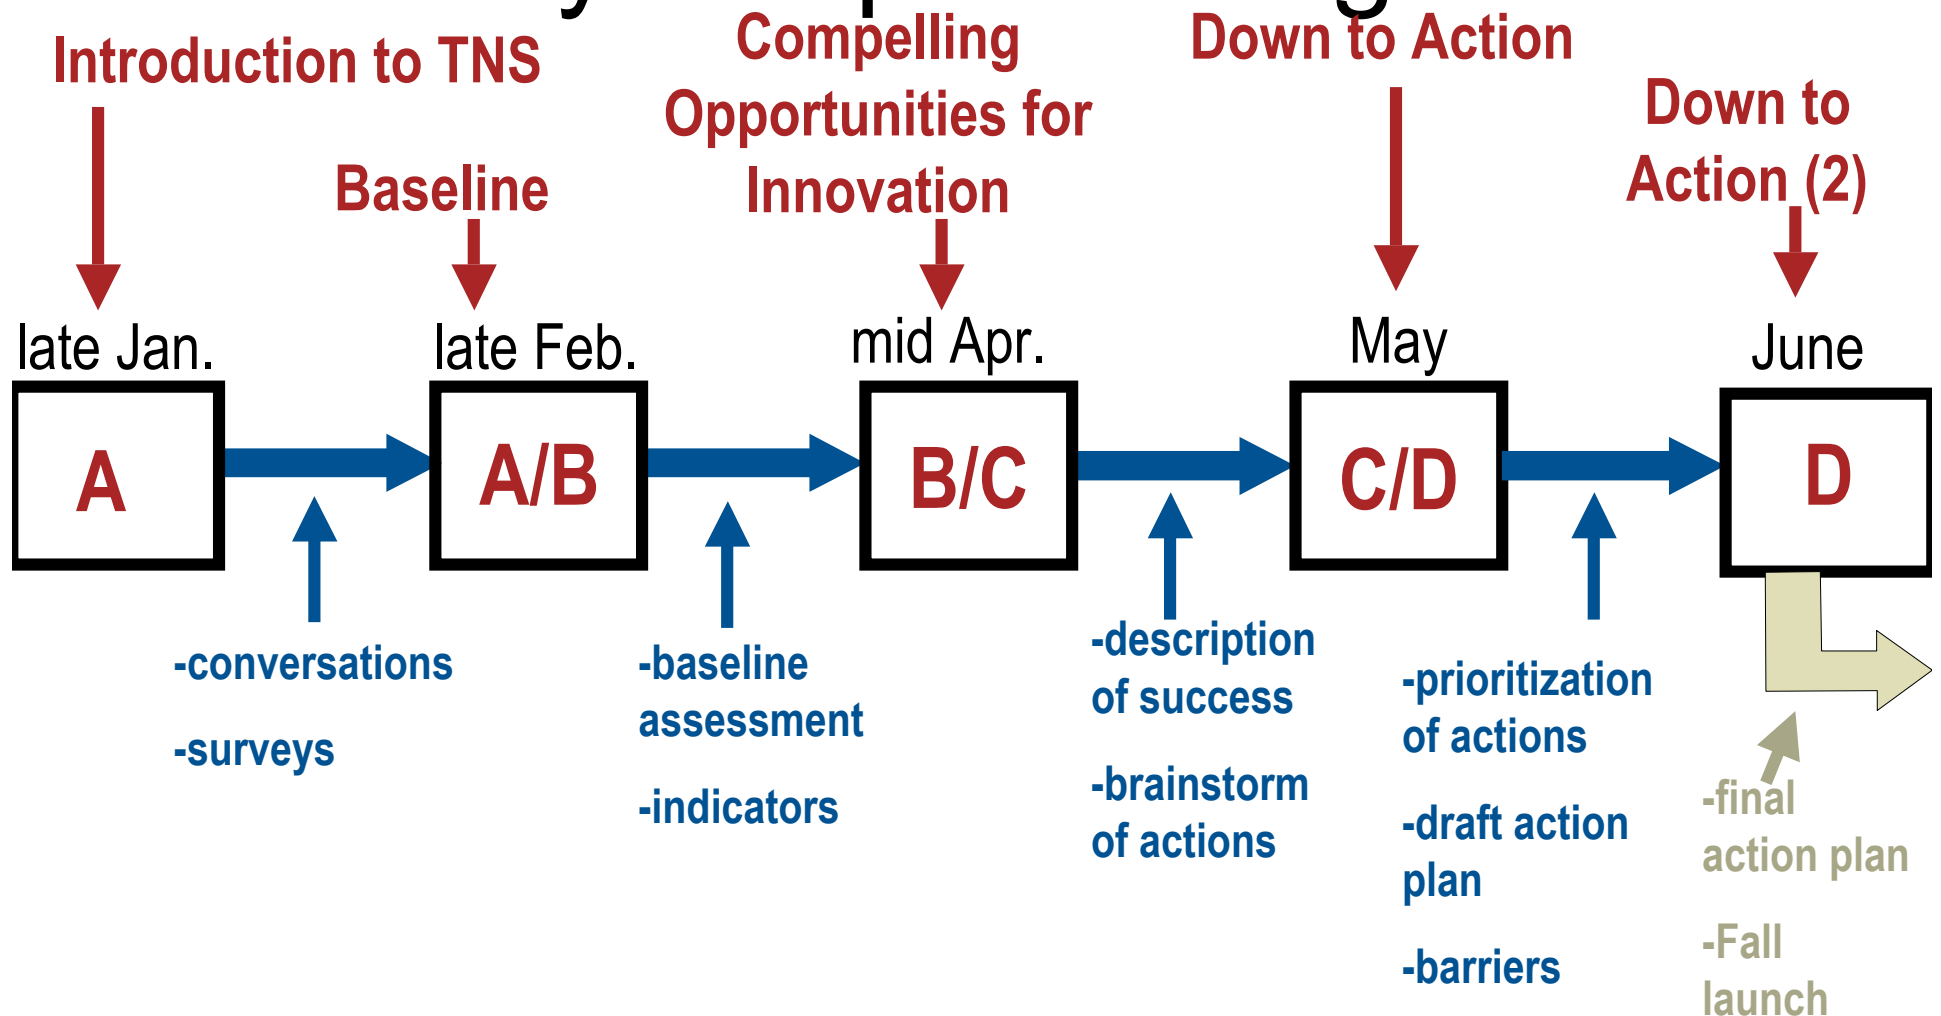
Introduction to TNS

Baseline

Compelling Opportunities for Innovation

Down to Action

Down to Action (2)

late Jan.

late Feb.

mid Apr.

May

June

A

A/B

B/C

C/D

D

-conversations

-surveys

-baseline assessment

-indicators

-description of success

-brainstorm of actions

-prioritization of actions

-draft action plan

-barriers

-final action plan

-Fall launch